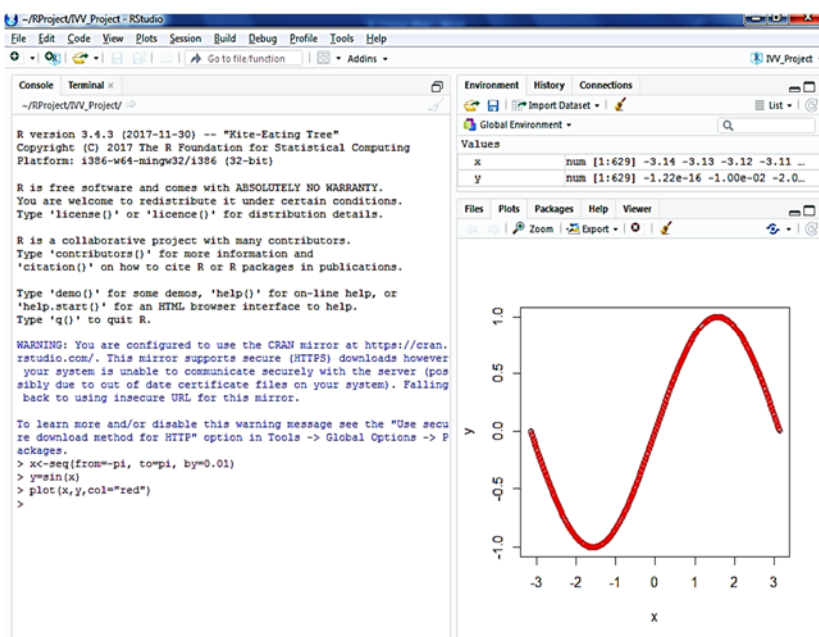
~/RProject/IVV_Project - RStudio

File Edit Code View Plots Session Build Debug Profile Tools Help

Go to file/function | Addins ▾ | IVV_Project ▾

Console | Terminal ×

~/RProject/IVV_Project/

R version 3.4.3 (2017-11-30) -- "Kite-Eating Tree"
Copyright (C) 2017 The R Foundation for Statistical Computing
Platform: i386-w64-mingw32/i386 (32-bit)

R is free software and comes with ABSOLUTELY NO WARRANTY.
You are welcome to redistribute it under certain conditions.
Type 'license()' or 'licence()' for distribution details.

R is a collaborative project with many contributors.
Type 'contributors()' for more information and
'citation()' on how to cite R or R packages in publications.

Type 'demo()' for some demos, 'help()' for on-line help, or
'help.start()' for an HTML browser interface to help.
Type 'q()' to quit R.

WARNING: You are configured to use the CRAN mirror at https://cran.rstudio.com/. This mirror supports secure (HTTPS) downloads however your system is unable to communicate securely with the server (possibly due to out of date certificate files on your system). Falling back to using insecure URL for this mirror.

To learn more and/or disable this warning message see the "Use secure download method for HTTP" option in Tools -> Global Options -> Packages.
> x<-seq(from=-pi, to=pi, by=0.01)
> y=sin(x)
> plot(x,y,col="red")
>

Environment | History | Connections

Import Dataset ▾ | List ▾

Global Environment ▾

Values

| x | num [1:629] -3.14 -3.13 -3.12 -3.11 ... |
|---|---|
| y | num [1:629] -1.22e-16 -1.00e-02 -2.0... |

Files | Plots | Packages | Help | Viewer

Zoom | Export ▾

y

1.0
0.5
0.0
-0.5
-1.0

-3 -2 -1 0 1 2 3

x